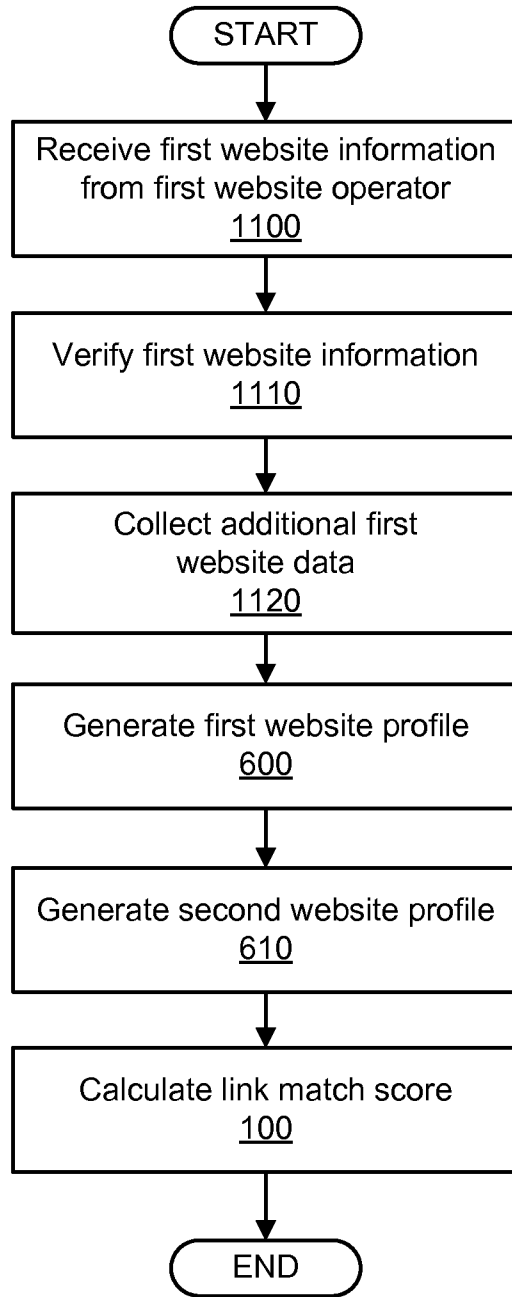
START

Receive first website information from first website operator
1100

Verify first website information
1110

Collect additional first website data
1120

Generate first website profile
600

Generate second website profile
610

Calculate link match score
100

END